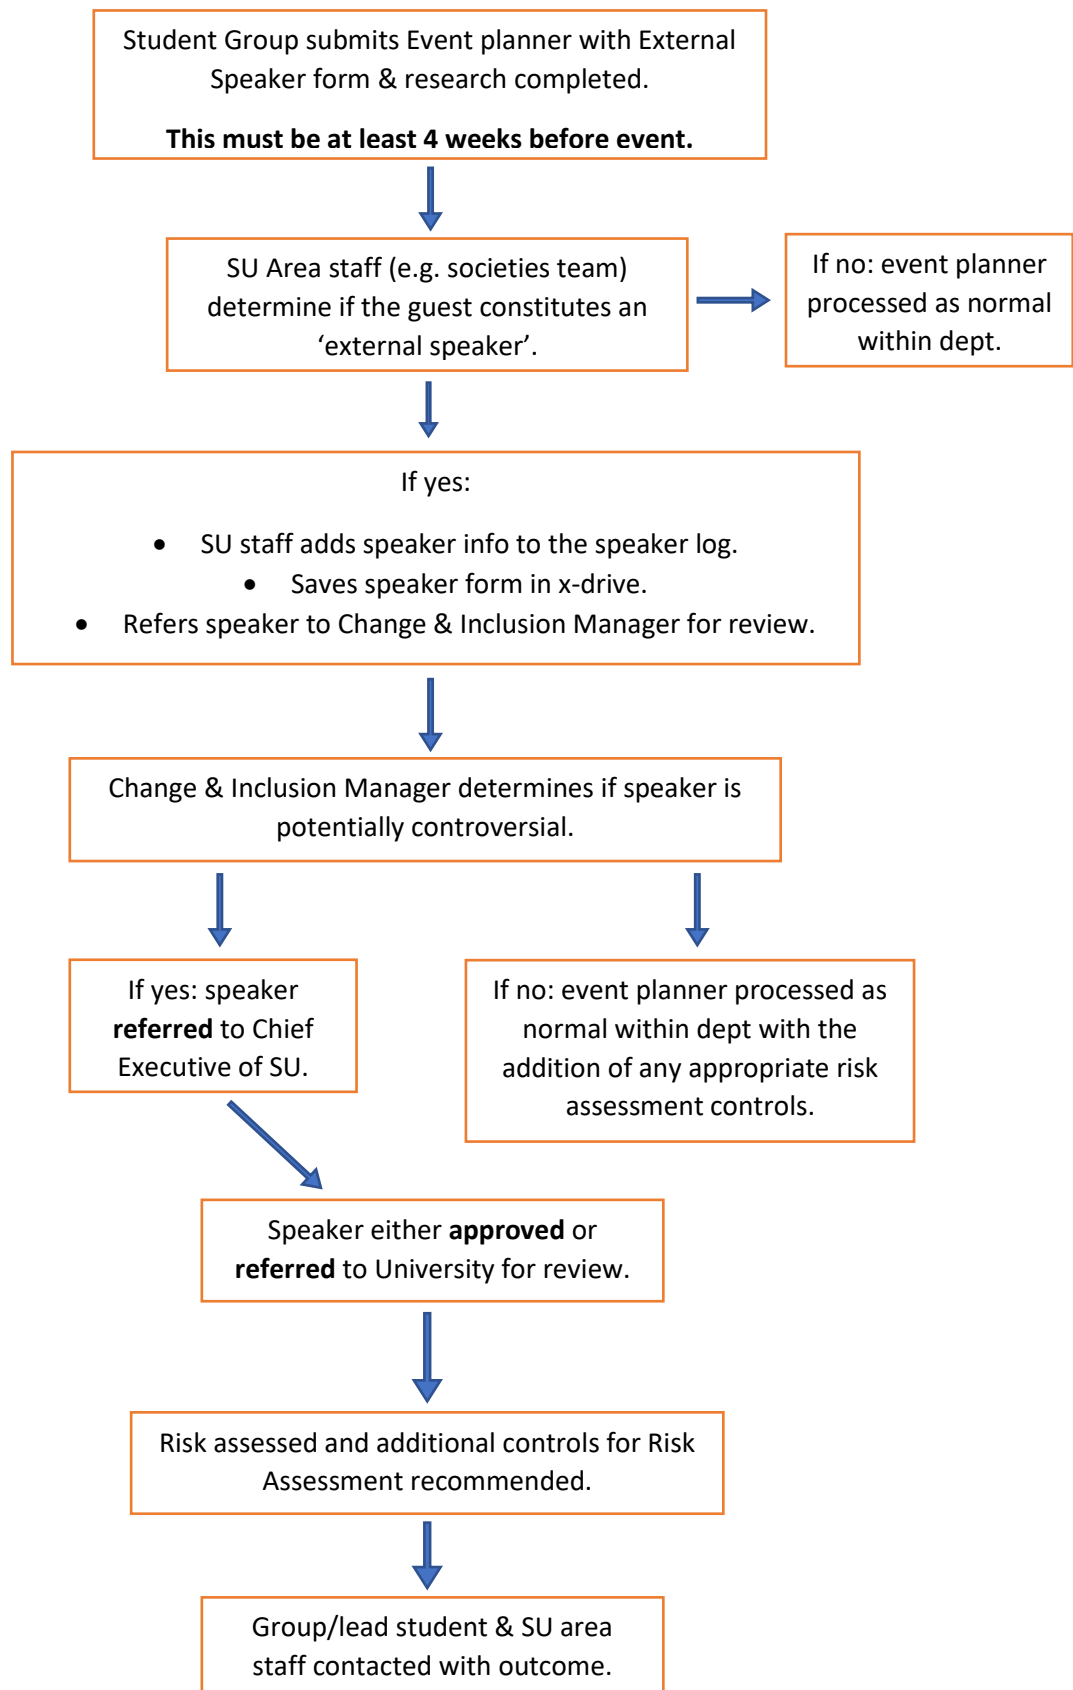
Student Group submits Event planner with External Speaker form & research completed.

**This must be at least 4 weeks before event.**

SU Area staff (e.g. societies team) determine if the guest constitutes an 'external speaker'.

If no: event planner processed as normal within dept.

If yes:

- SU staff adds speaker info to the speaker log.
- Saves speaker form in x-drive.
- Refers speaker to Change & Inclusion Manager for review.

Change & Inclusion Manager determines if speaker is potentially controversial.

If yes: speaker **referred** to Chief Executive of SU.

If no: event planner processed as normal within dept with the addition of any appropriate risk assessment controls.

Speaker either **approved** or **referred** to University for review.

Risk assessed and additional controls for Risk Assessment recommended.

Group/lead student & SU area staff contacted with outcome.